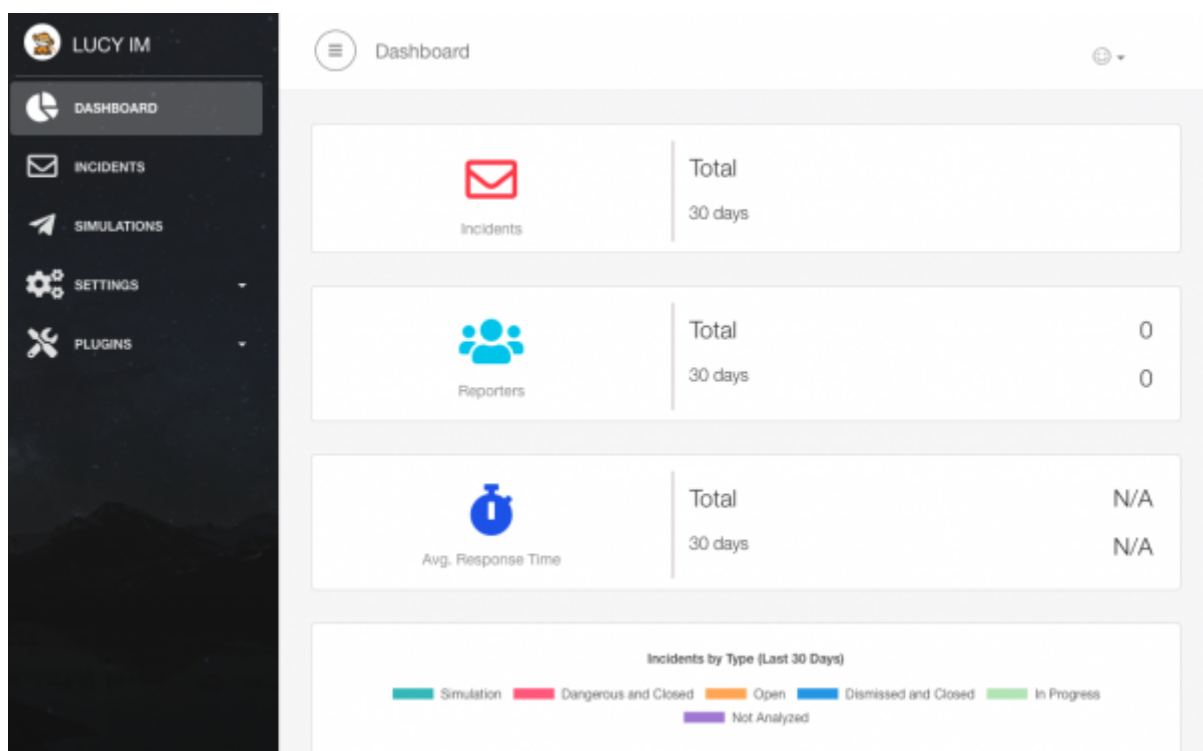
LUCY IM

DASHBOARD

INCIDENTS

SIMULATIONS

SETTINGS

PLUGINS

Dashboard

Incidents

Total

30 days

Reporters

Total 0

30 days 0

Avg. Response Time

Total N/A

30 days N/A

Incidents by Type (Last 30 Days)

Simulation Dangerous and Closed Open Dismissed and Closed In Progress Not Analyzed